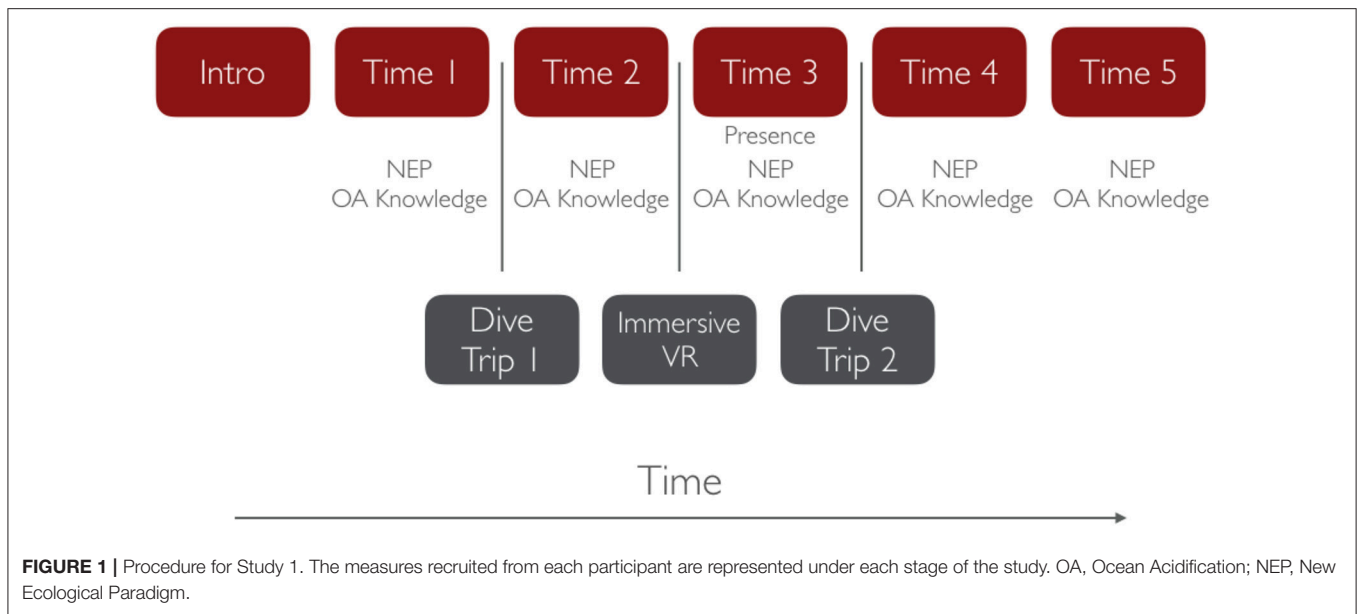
Intro

Time 1

NEP
OA Knowledge

Time 2

NEP
OA Knowledge

Time 3

Presence
NEP
OA Knowledge

Time 4

NEP
OA Knowledge

Time 5

NEP
OA Knowledge

Dive Trip 1

Immersive VR

Dive Trip 2

Time

**FIGURE 1 |** Procedure for Study 1. The measures recruited from each participant are represented under each stage of the study. OA, Ocean Acidification; NEP, New Ecological Paradigm.